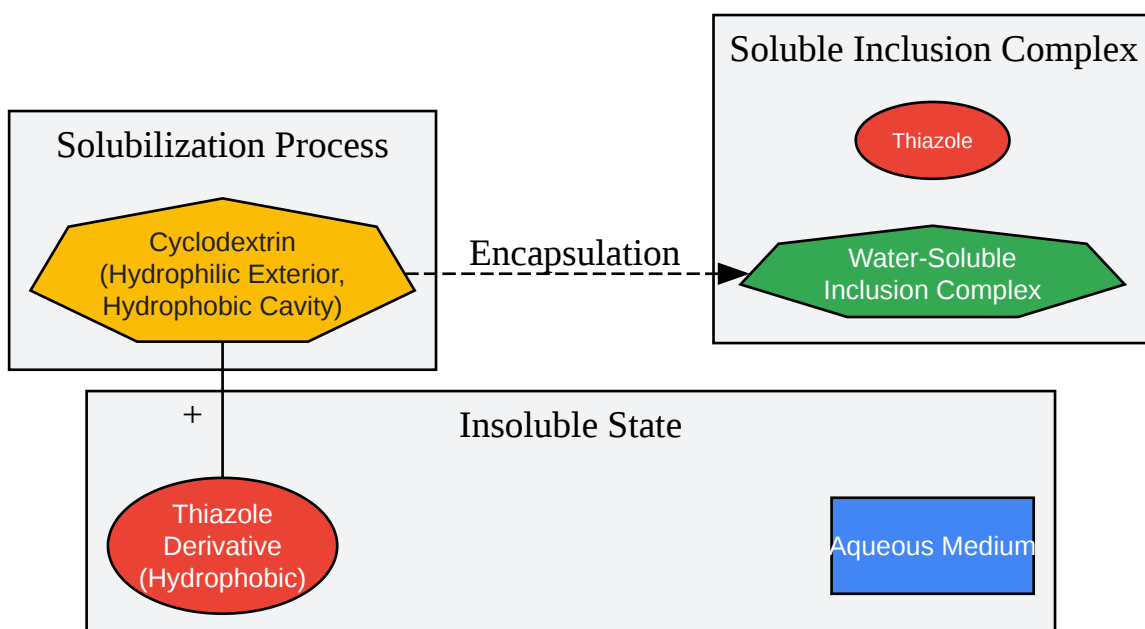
Soluble Inclusion Complex

Thiazole

Water-Soluble Inclusion Complex

Solubilization Process

Cyclodextrin (Hydrophilic Exterior, Hydrophobic Cavity)

Encapsulation

+

Insoluble State

Thiazole Derivative (Hydrophobic)

Aqueous Medium